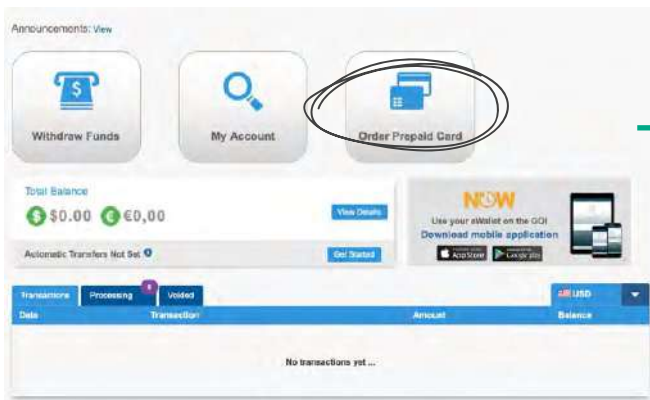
Announcements: View

Withdraw Funds

My Account

Order Prepaid Card

Total Balance

$0.00 €0,00

View Details

Automatic Transfers Not Set

Get Started

NOW

Use your eWallet on the GO!

Download mobile application

App Store

Google play

Transactions

Processing

Voided

USD

Date

Transaction

Amount

Balance

No transactions yet ...